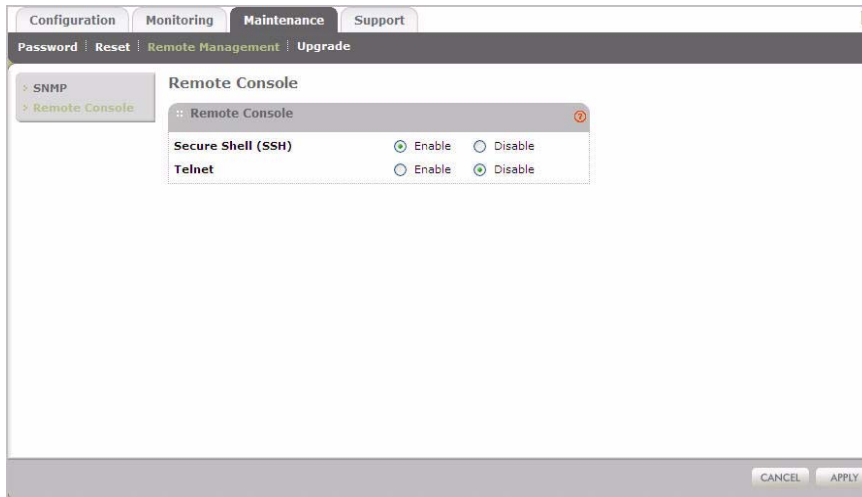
Configuration Monitoring Maintenance Support

Password | Reset | Remote Management | Upgrade

SNMP
Remote Console

Remote Console

Remote Console

Secure Shell (SSH) Enable Disable
Telnet Enable Disable

CANCEL APPLY